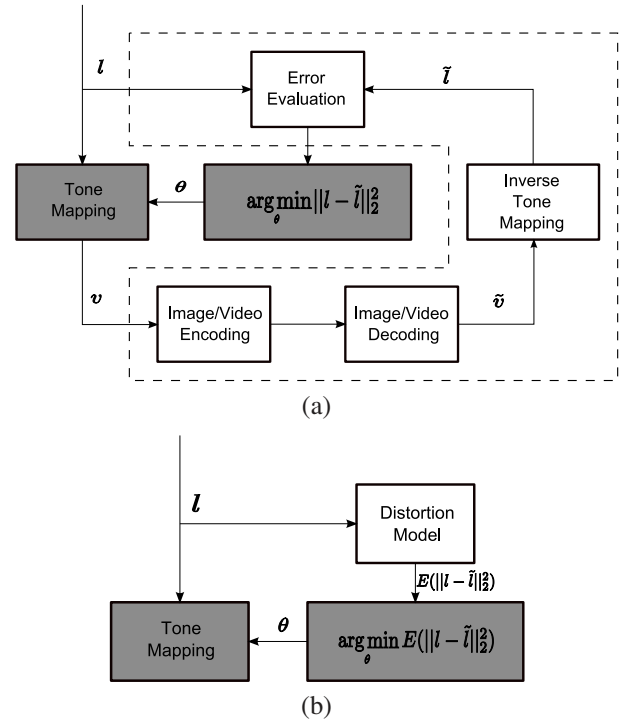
$\boldsymbol{l}$

Error Evaluation

$\tilde{\boldsymbol{l}}$

Tone Mapping

$\boldsymbol{\theta}$

$\arg\min_{\theta} ||l-\tilde{l}||_2^2$

Inverse Tone Mapping

$\boldsymbol{v}$

Image/Video Encoding

Image/Video Decoding

$\tilde{\boldsymbol{v}}$

(a)

$\boldsymbol{l}$

Distortion Model

$E(||l-\tilde{l}||_2^2)$

Tone Mapping

$\boldsymbol{\theta}$

$\arg\min_{\theta} E(||l-\tilde{l}||_2^2)$

(b)